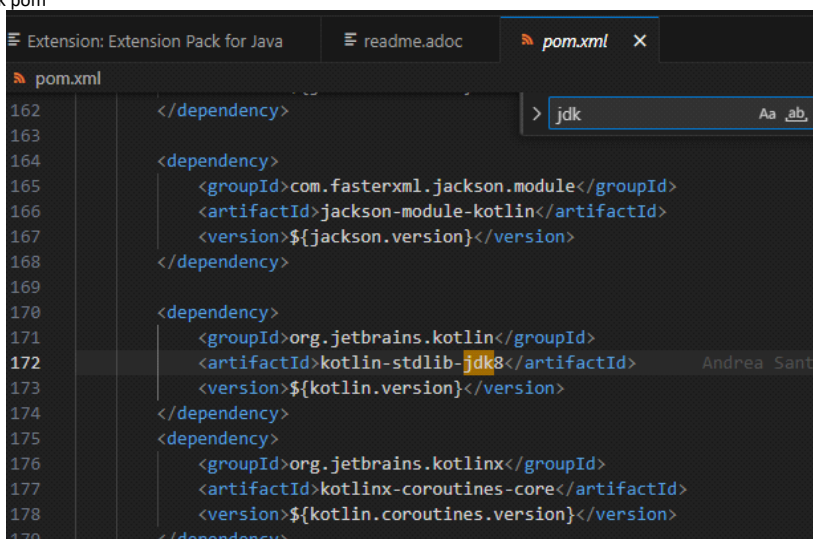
k pom

Extension: Extension Pack for Java
readme.adoc
pom.xml ×

pom.xml

> jdk
Aa ab

162 </dependency>
163
164 <dependency>
165 <groupId>com.fasterxml.jackson.module</groupId>
166 <artifactId>jackson-module-kotlin</artifactId>
167 <version>${jackson.version}</version>
168 </dependency>
169
170 <dependency>
171 <groupId>org.jetbrains.kotlin</groupId>
172 <artifactId>kotlin-stdlib-jdk8</artifactId> Andrea Sant
173 <version>${kotlin.version}</version>
174 </dependency>
175 <dependency>
176 <groupId>org.jetbrains.kotlinx</groupId>
177 <artifactId>kotlinx-coroutines-core</artifactId>
178 <version>${kotlin.coroutines.version}</version>
179 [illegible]